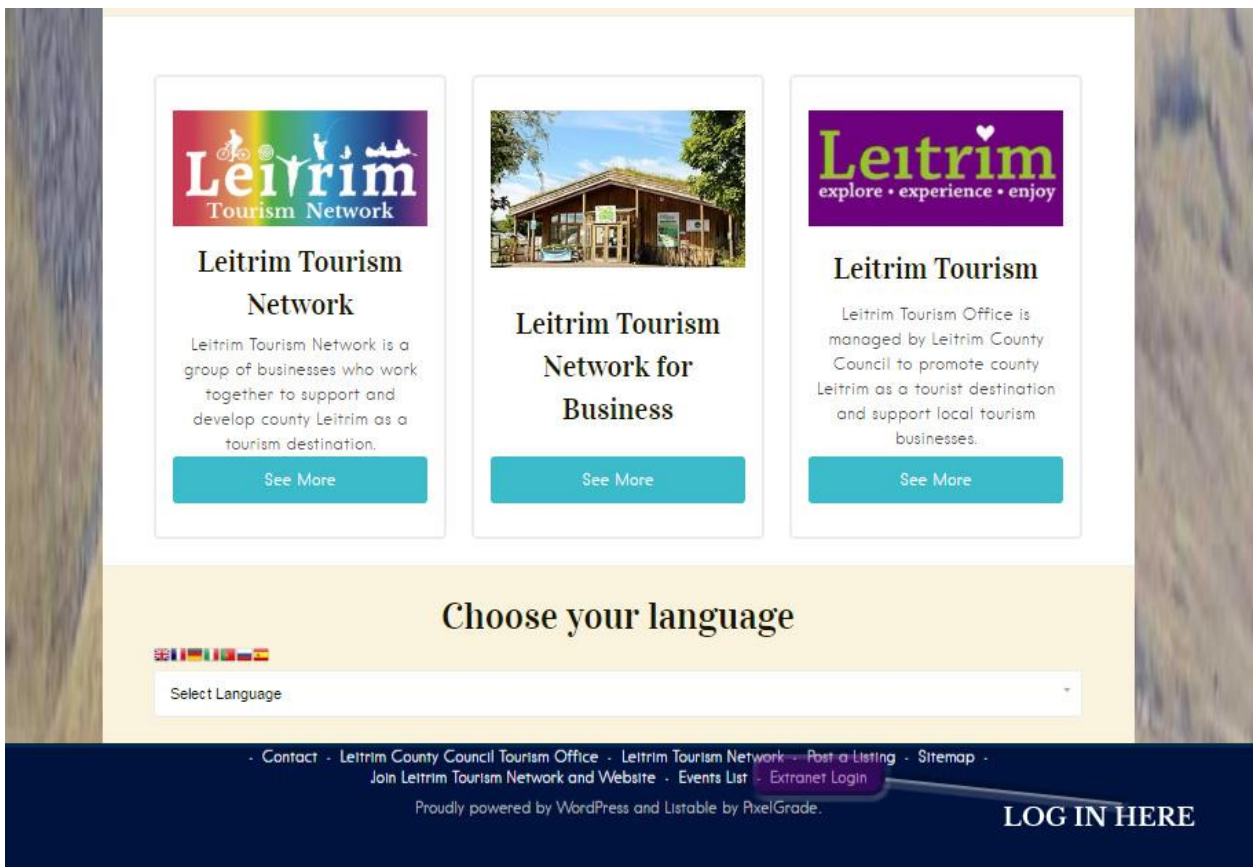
Leitrim Tourism Network

Leitrim Tourism Network

Leitrim Tourism Network is a group of businesses who work together to support and develop county Leitrim as a tourism destination.

See More

Leitrim Tourism Network for Business

See More

Leitrim explore • experience • enjoy

Leitrim Tourism

Leitrim Tourism Office is managed by Leitrim County Council to promote county Leitrim as a tourist destination and support local tourism businesses.

See More

Choose your language

Select Language

- Contact - Leitrim County Council Tourism Office - Leitrim Tourism Network - Post a Listing - Sitemap - Join Leitrim Tourism Network and Website - Events List - Extranet Login

Proudly powered by WordPress and Listable by PixelGrade.

LOG IN HERE